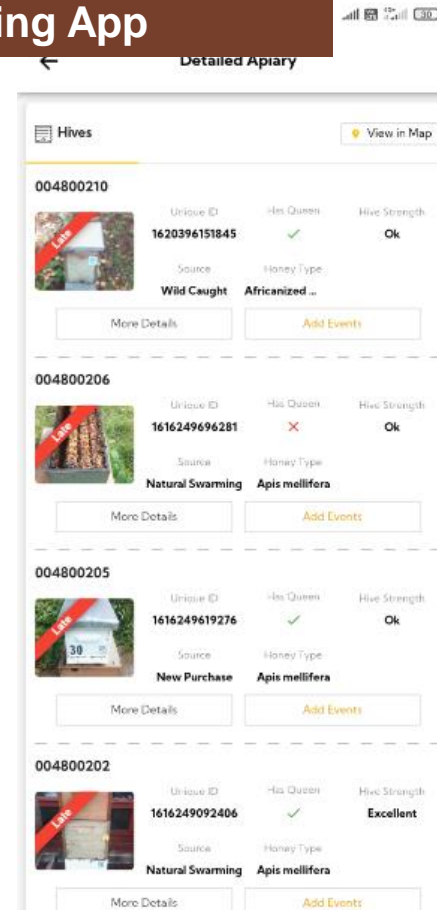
ing App

30

Detailed Apiary

Hives

View in Map

004800210

Late

Unique ID
1620396151845

Has Queen
✓

Hive Strength
Ok

Source
Wild Caught

Honey Type
Africanized ...

More Details

Add Events

004800206

Late

Unique ID
1616249696281

Has Queen
✕

Hive Strength
Ok

Source
Natural Swarming

Honey Type
Apis mellifera

More Details

Add Events

004800205

Late

30

Unique ID
1616249619276

Has Queen
✓

Hive Strength
Ok

Source
New Purchase

Honey Type
Apis mellifera

More Details

Add Events

004800202

Late

Unique ID
1616249092406

Has Queen
✓

Hive Strength
Excellent

Source
Natural Swarming

Honey Type
Apis mellifera

More Details

Add Events